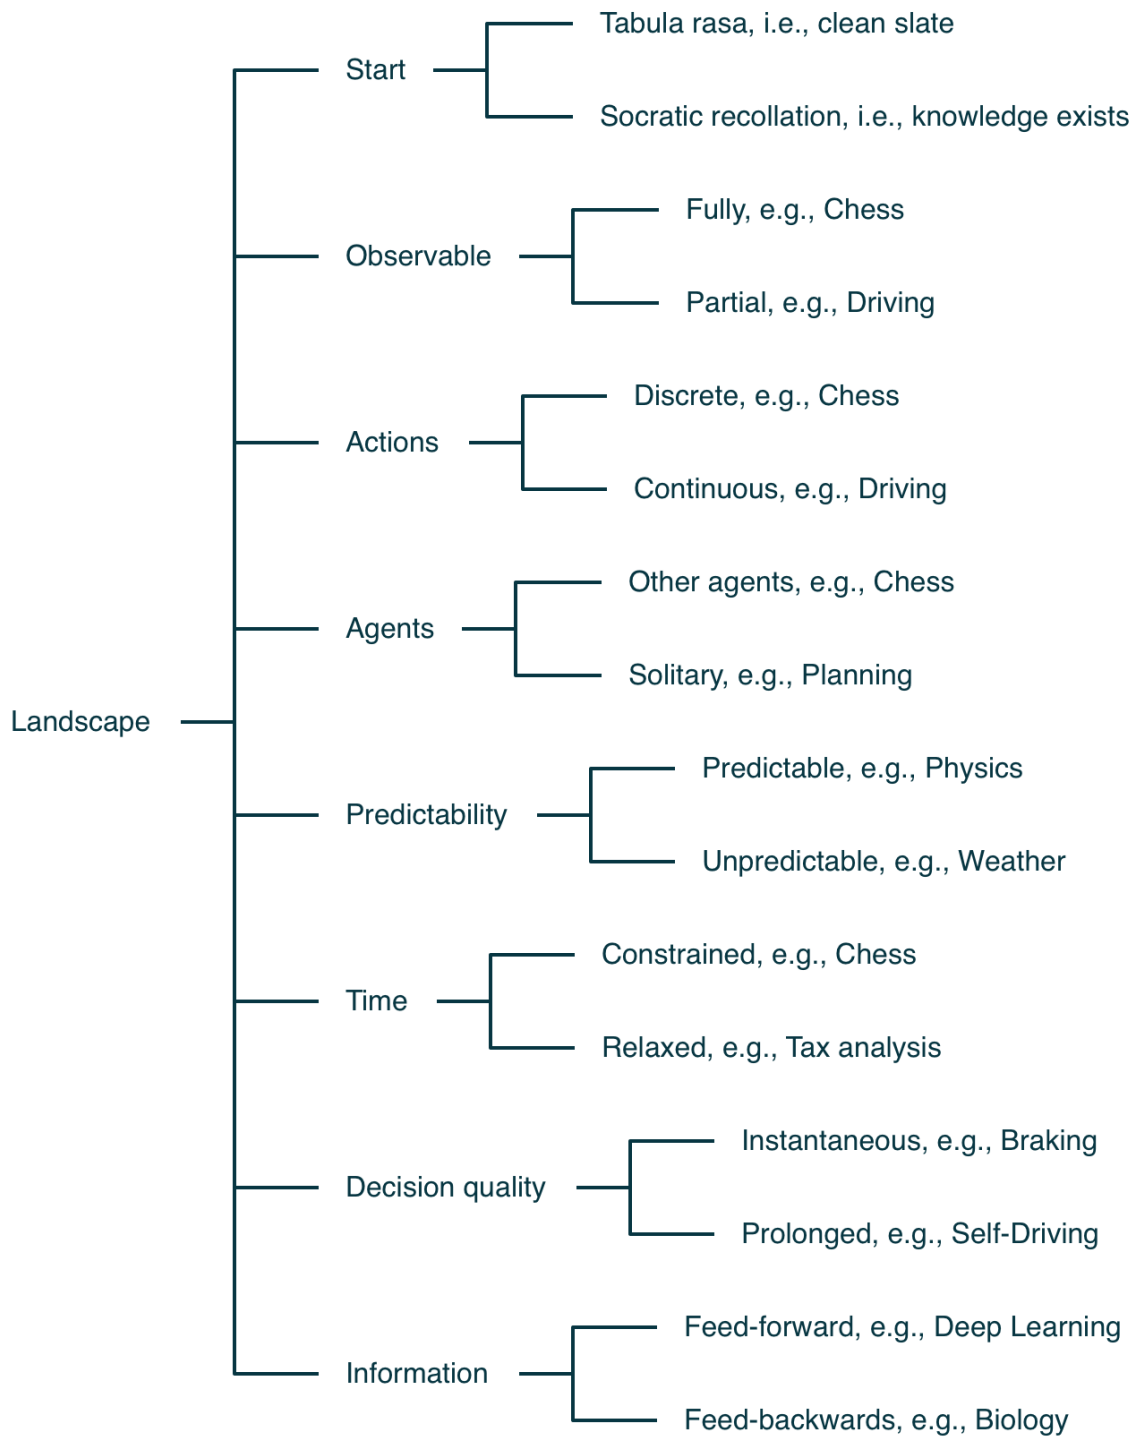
Landscape

Start
Tabula rasa, i.e., clean slate
Socratic recollation, i.e., knowledge exists

Observable
Fully, e.g., Chess
Partial, e.g., Driving

Actions
Discrete, e.g., Chess
Continuous, e.g., Driving

Agents
Other agents, e.g., Chess
Solitary, e.g., Planning

Predictability
Predictable, e.g., Physics
Unpredictable, e.g., Weather

Time
Constrained, e.g., Chess
Relaxed, e.g., Tax analysis

Decision quality
Instantaneous, e.g., Braking
Prolonged, e.g., Self-Driving

Information
Feed-forward, e.g., Deep Learning
Feed-backwards, e.g., Biology